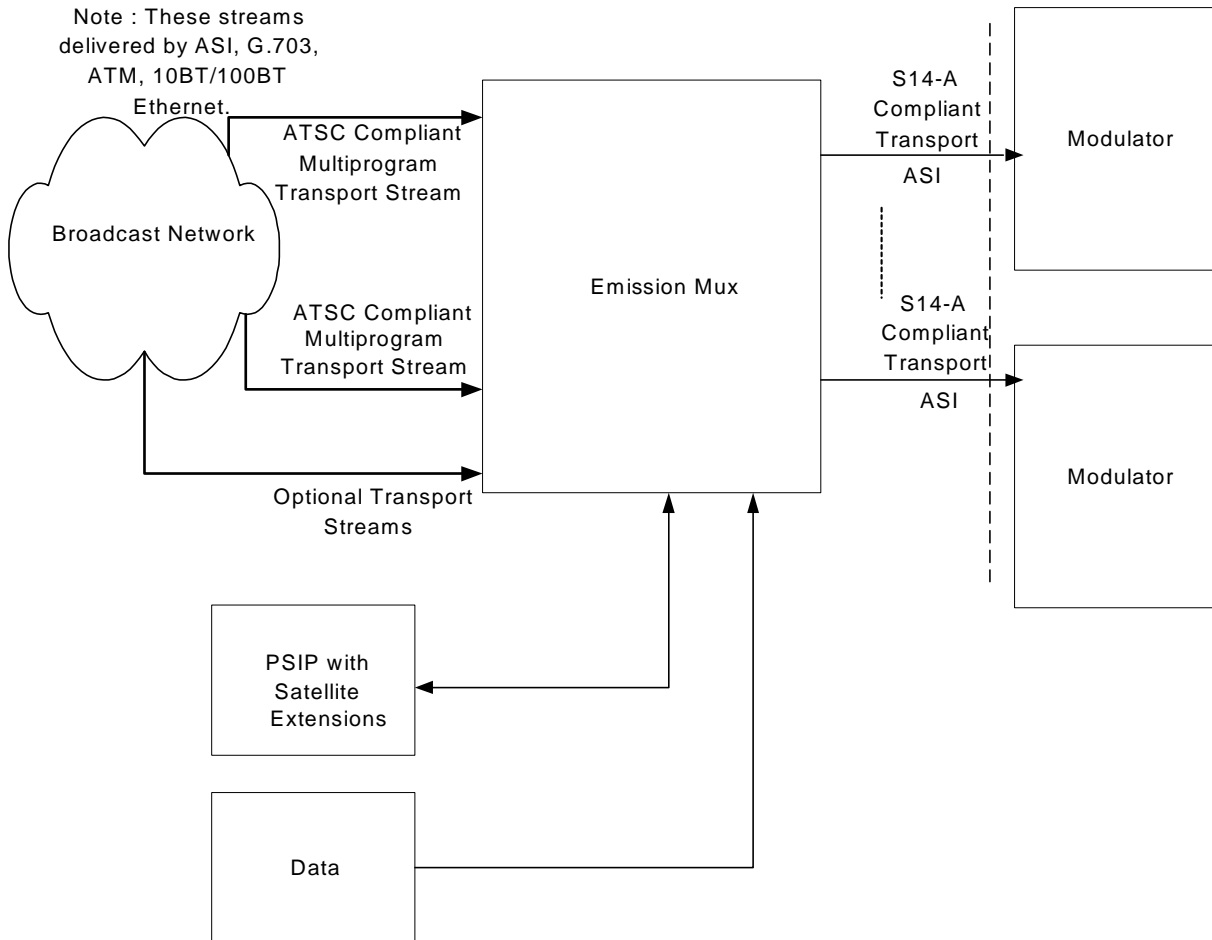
Note : These streams delivered by ASI, G.703, ATM, 10BT/100BT Ethernet.

Broadcast Network

ATSC Compliant Multiprogram Transport Stream

ATSC Compliant Multiprogram Transport Stream

Optional Transport Streams

Emission Mux

S14-A Compliant Transport

ASI

S14-A Compliant Transport

ASI

Modulator

Modulator

PSIP with Satellite Extensions

Data